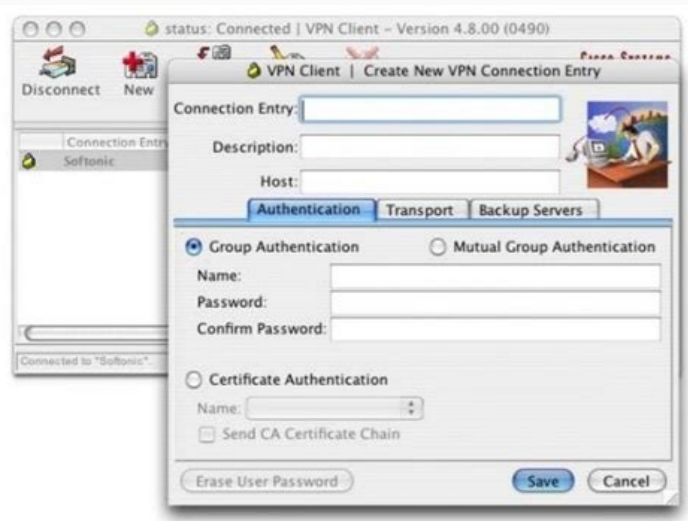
status: Connected | VPN Client - Version 4.8.00 (0490)

Disconnect New

Cisco Systems

Connection Entry

Softonic

Connected to "Softonic".

VPN Client | Create New VPN Connection Entry

Connection Entry:

Description:

Host:

Authentication Transport Backup Servers

Group Authentication

Mutual Group Authentication

Name:

Password:

Confirm Password:

Certificate Authentication

Name:

Send CA Certificate Chain

Erase User Password

Save

Cancel